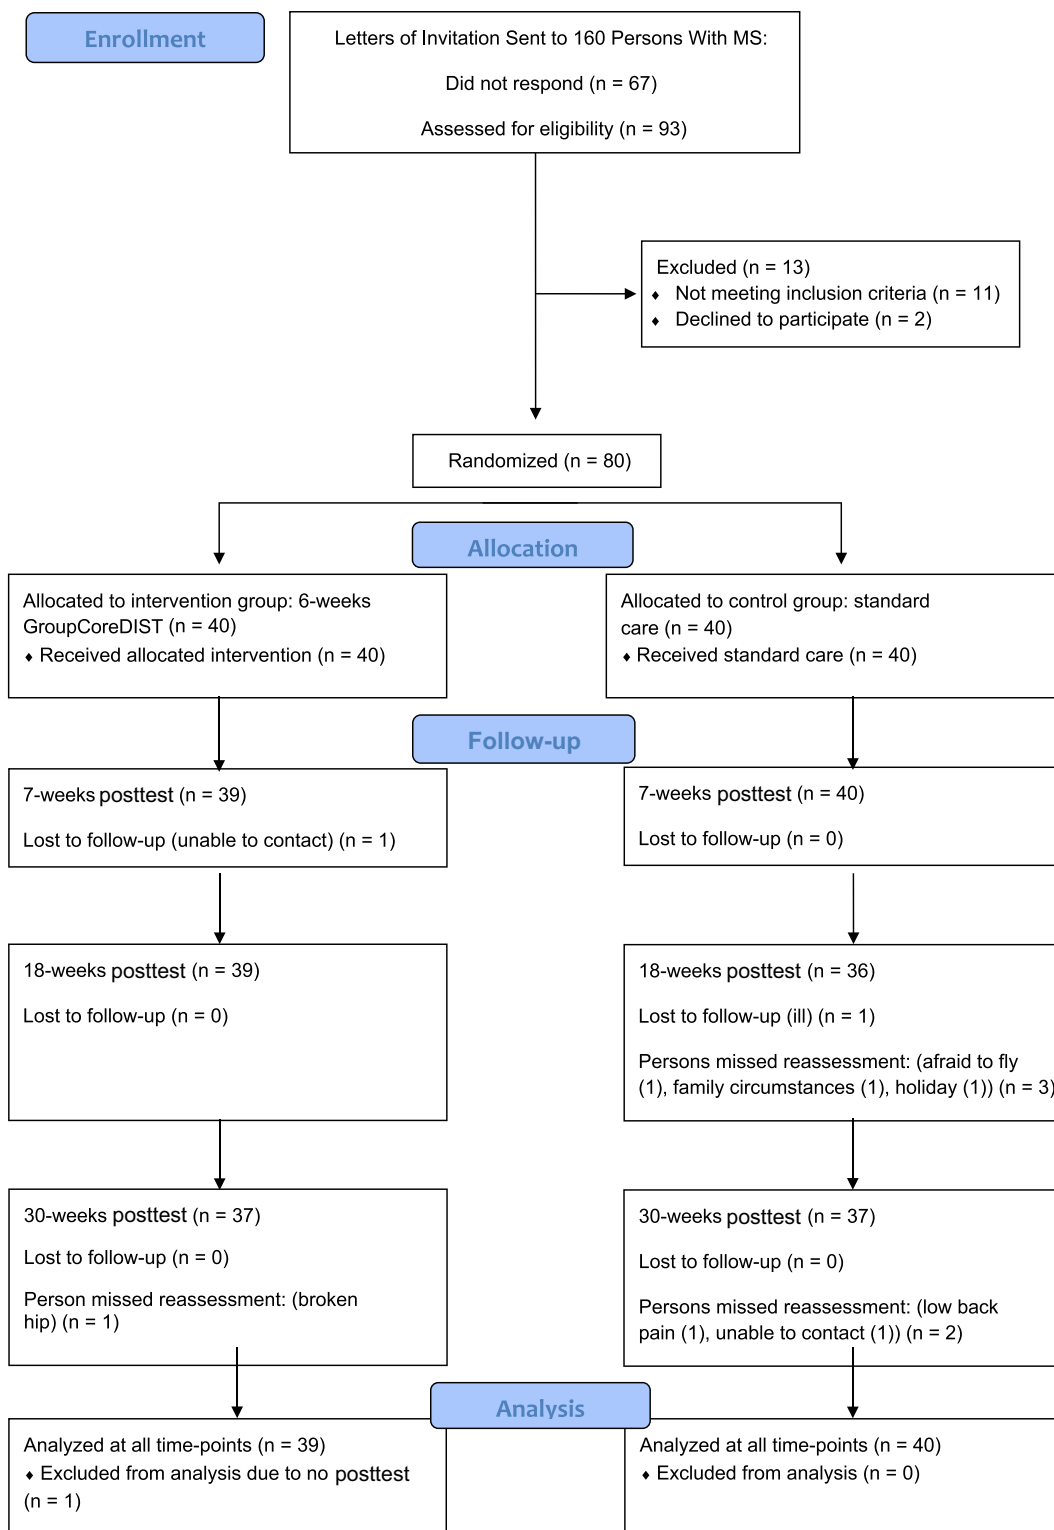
Enrollment

Letters of Invitation Sent to 160 Persons With MS:

Did not respond (n = 67)

Assessed for eligibility (n = 93)

Excluded (n = 13)
♦ Not meeting inclusion criteria (n = 11)
♦ Declined to participate (n = 2)

Randomized (n = 80)

Allocation

Allocated to intervention group: 6-weeks GroupCoreDIST (n = 40)
♦ Received allocated intervention (n = 40)

Allocated to control group: standard care (n = 40)
♦ Received standard care (n = 40)

Follow-up

7-weeks posttest (n = 39)

Lost to follow-up (unable to contact) (n = 1)

7-weeks posttest (n = 40)

Lost to follow-up (n = 0)

18-weeks posttest (n = 39)

Lost to follow-up (n = 0)

18-weeks posttest (n = 36)

Lost to follow-up (ill) (n = 1)

Persons missed reassessment: (afraid to fly (1), family circumstances (1), holiday (1)) (n = 3)

30-weeks posttest (n = 37)

Lost to follow-up (n = 0)

Person missed reassessment: (broken hip) (n = 1)

30-weeks posttest (n = 37)

Lost to follow-up (n = 0)

Persons missed reassessment: (low back pain (1), unable to contact (1)) (n = 2)

Analysis

Analyzed at all time-points (n = 39)
♦ Excluded from analysis due to no posttest (n = 1)

Analyzed at all time-points (n = 40)
♦ Excluded from analysis (n = 0)